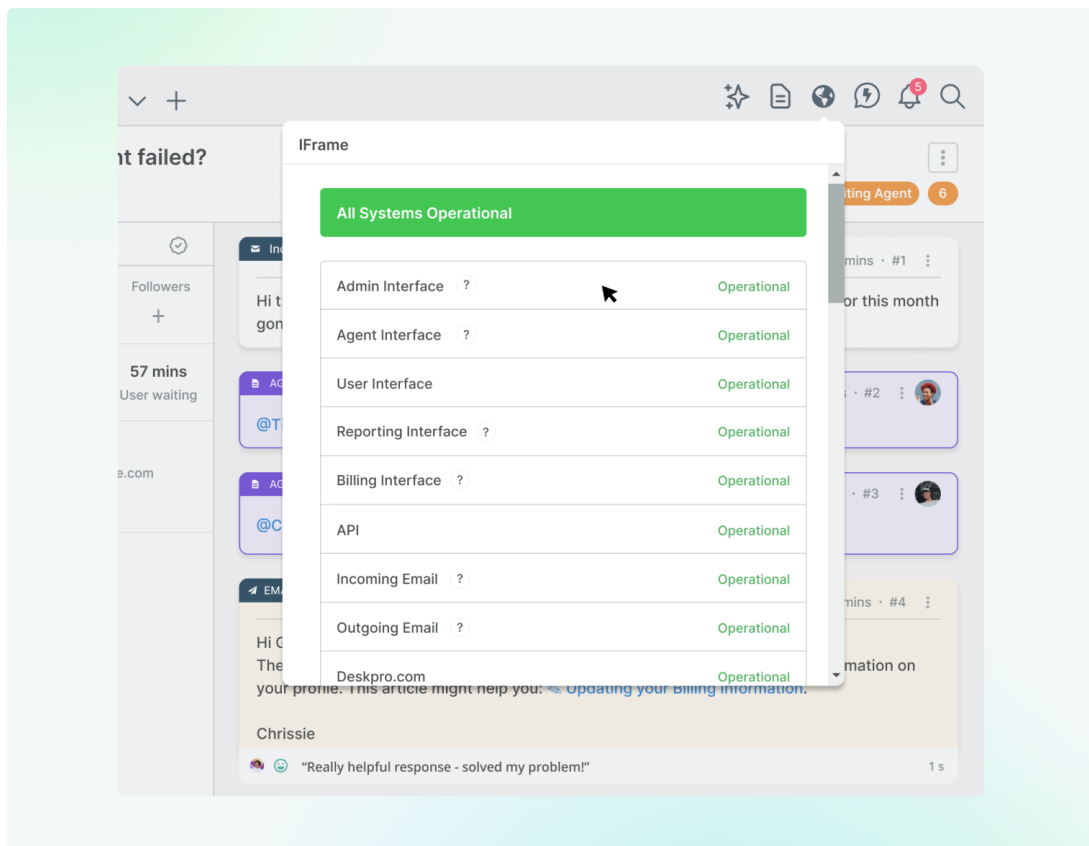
5

nt failed?

iting Agent 6

Followers
+

57 mins
User waiting

e.com

In
Hi t
gon

mins · #1
or this month

AG
@T

· #2

AG
@C

· #3

EMA
Hi C
The
your profile. This article might help you: Updating your Billing Information.

mins · #4
mation on

Chrissie

"Really helpful response - solved my problem!"
1 s

IFrame

All Systems Operational

| | |
|---|---|
| Admin Interface ? | Operational |
| Agent Interface ? | Operational |
| User Interface | Operational |
| Reporting Interface ? | Operational |
| Billing Interface ? | Operational |
| API | Operational |
| Incoming Email ? | Operational |
| Outgoing Email ? | Operational |
| Deskpro.com | Operational |